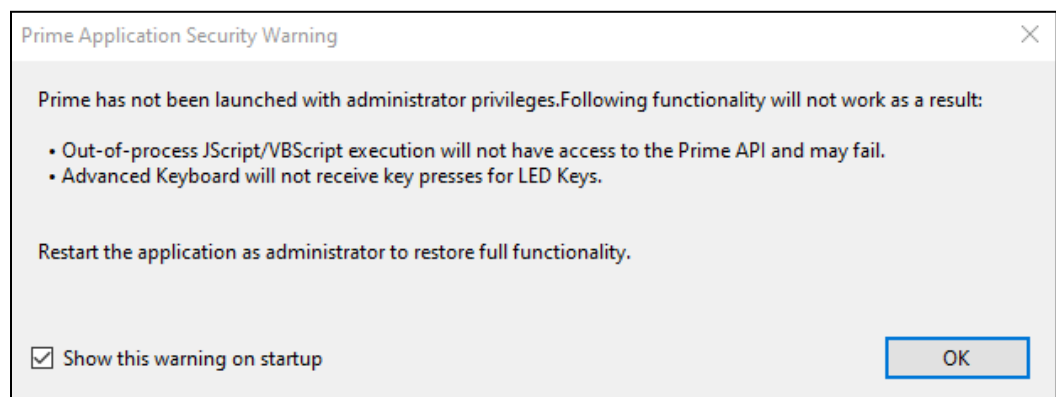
Prime Application Security Warning

Prime has not been launched with administrator privileges.Following functionality will not work as a result:

• Out-of-process JScript/VBScript execution will not have access to the Prime API and may fail.
• Advanced Keyboard will not receive key presses for LED Keys.

Restart the application as administrator to restore full functionality.

Show this warning on startup

OK